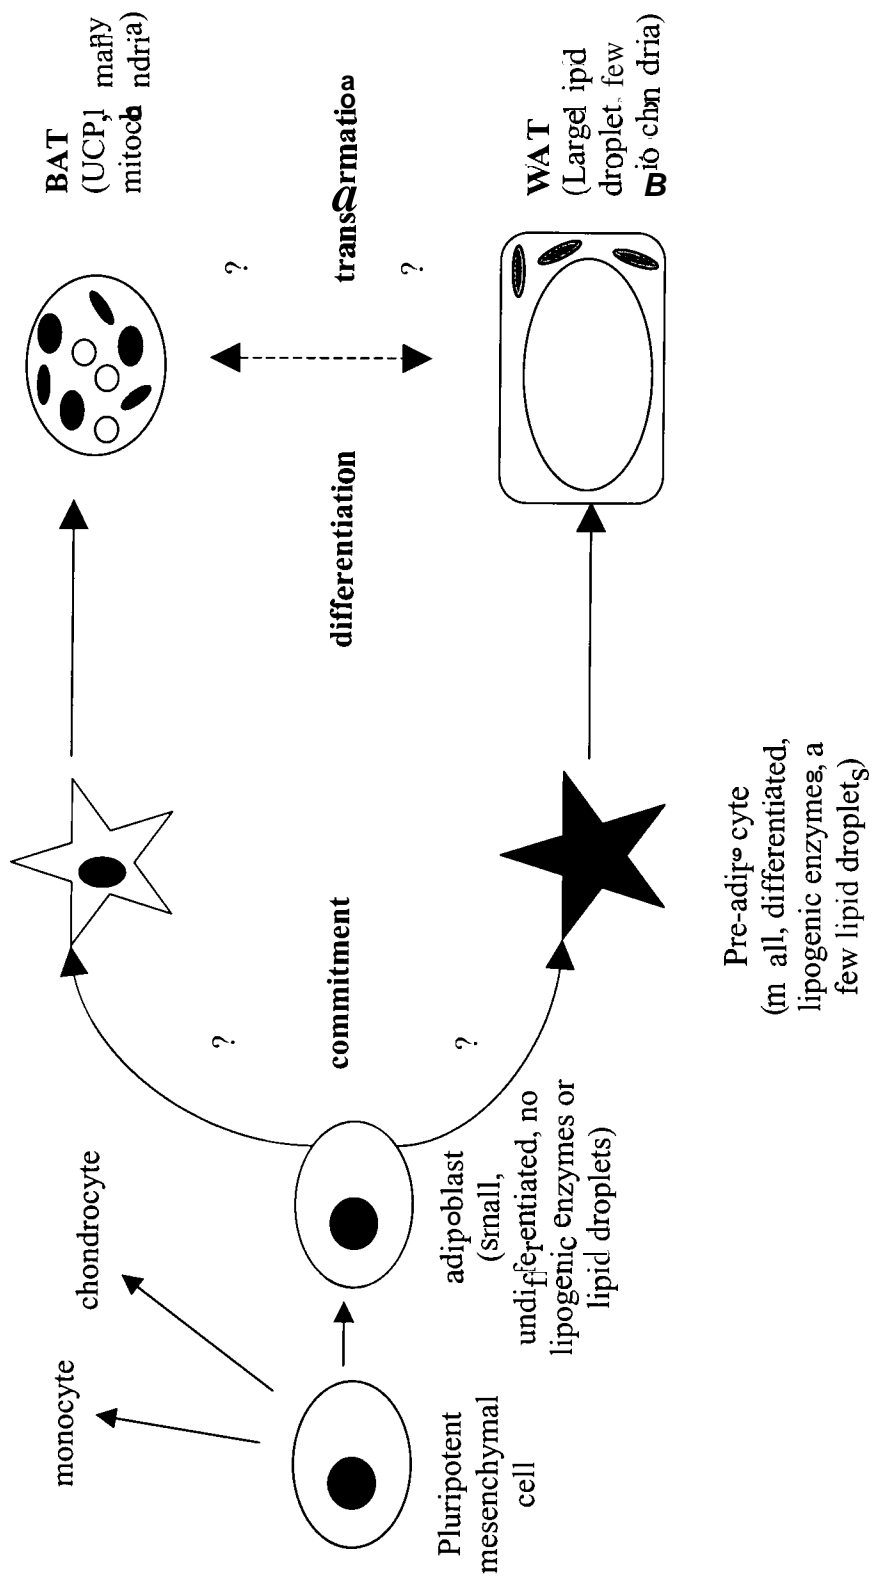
monocyte

chondrocyte

Pluripotent mesenchymal cell

adipoblast (Small, undifferentiated, no lipogenic enzymes or lipid droplets)

?

commitment

?

Pre-adipocyte (small, differentiated, lipogenic enzymes, a few lipid droplets)

differentiation

?

transformation

?

BAT (UCP1, many mitochondria)

WAT (Large lipid droplet, few mitochondria)